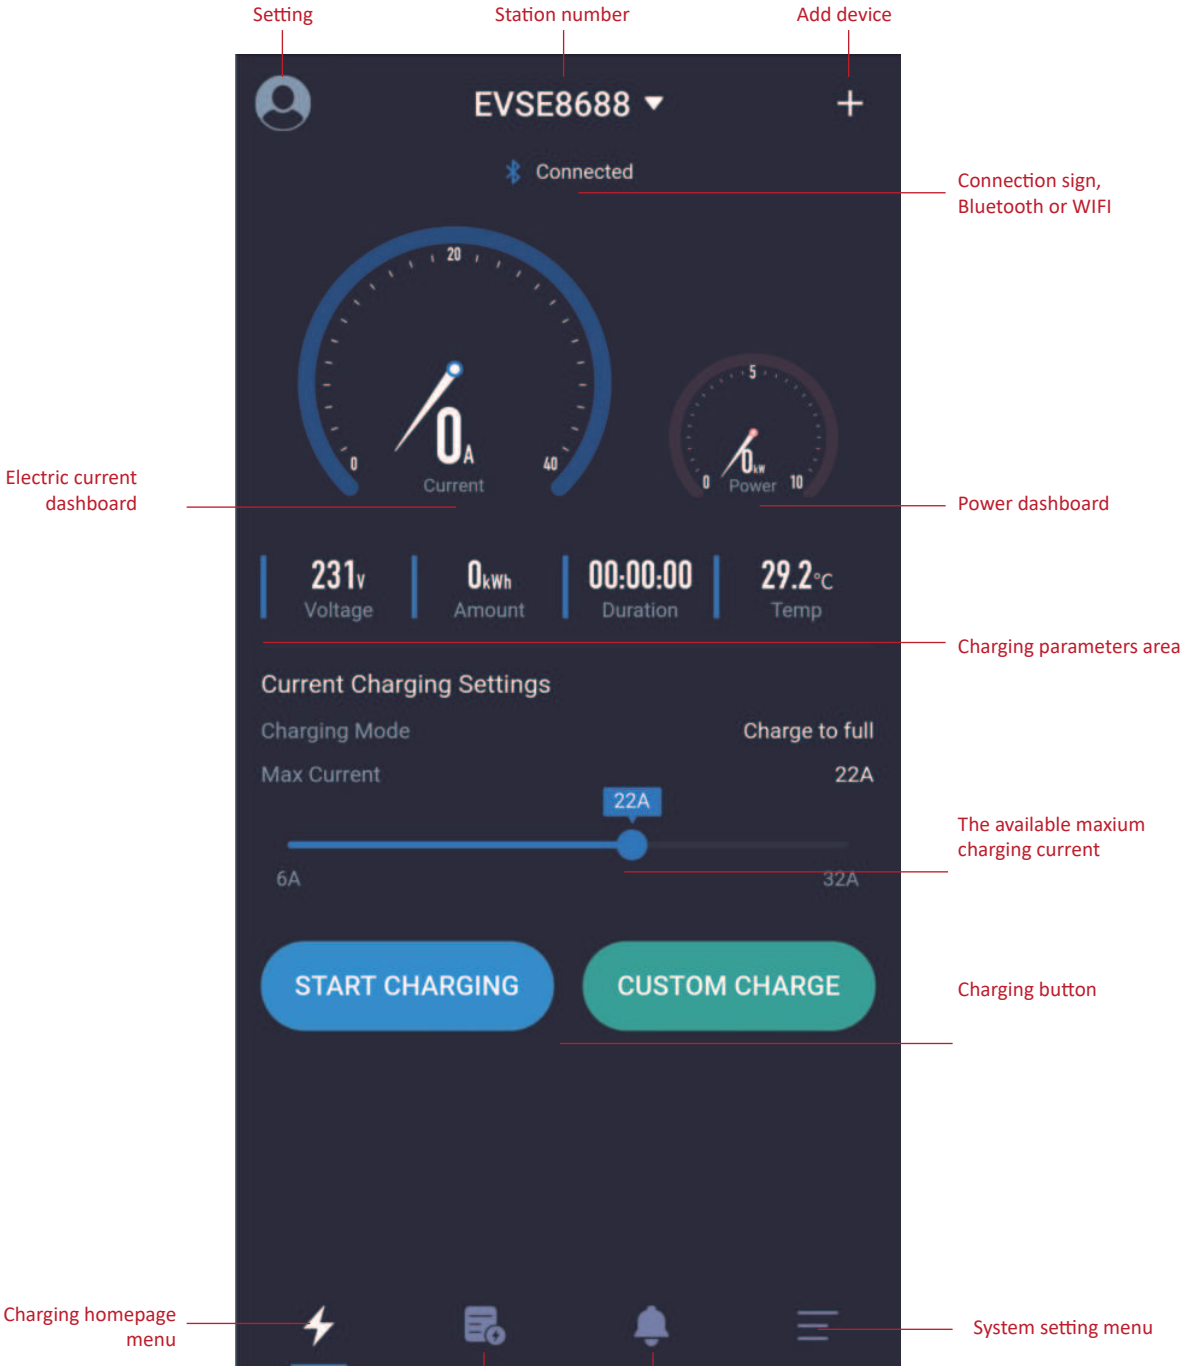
Setting

Station number

Add device

EVSE8688

Connected

Connection sign, Bluetooth or WIFI

20

0

40

$0_A$

Current

Electric current dashboard

5

0

10

$0_{kW}$

Power

Power dashboard

231v
Voltage

0kWh
Amount

00:00:00
Duration

29.2°C
Temp

Charging parameters area

Current Charging Settings

Charging Mode
Charge to full

Max Current
22A

22A

6A
32A

The available maxium charging current

START CHARGING

CUSTOM CHARGE

Charging button

Charging homepage menu

System setting menu